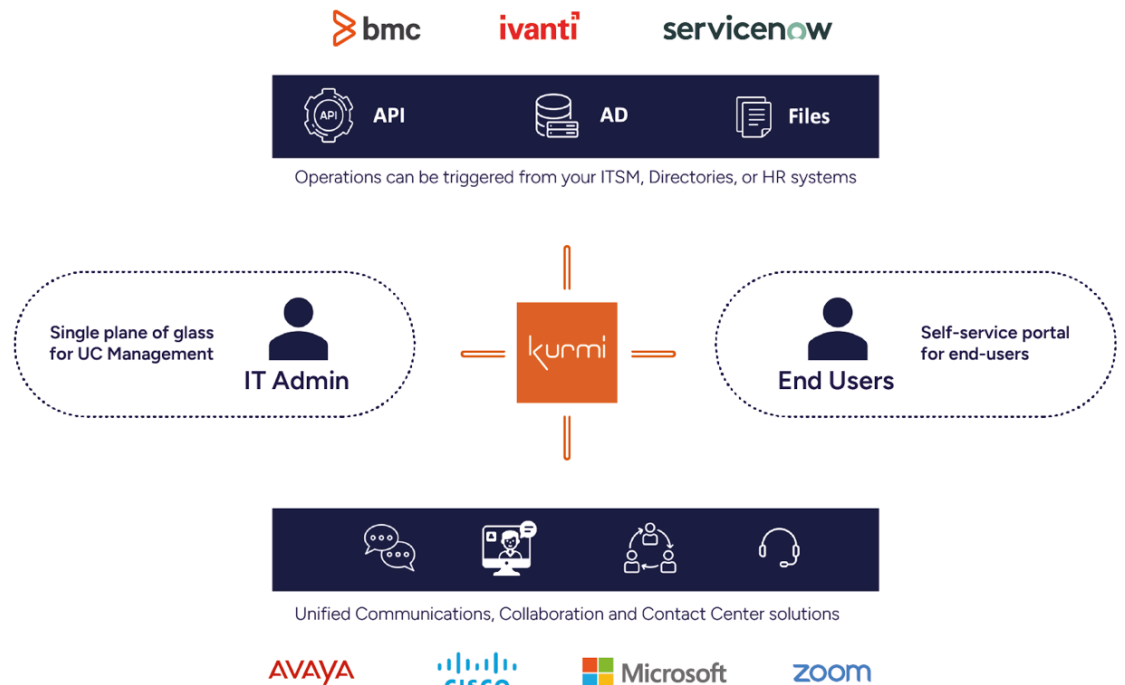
bmc ivanti servicenow

API API AD Files

Operations can be triggered from your ITSM, Directories, or HR systems

Single plane of glass for UC Management

IT Admin

kurmi

Self-service portal for end-users

End Users

Unified Communications, Collaboration and Contact Center solutions

AVAYA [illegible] Microsoft zoom